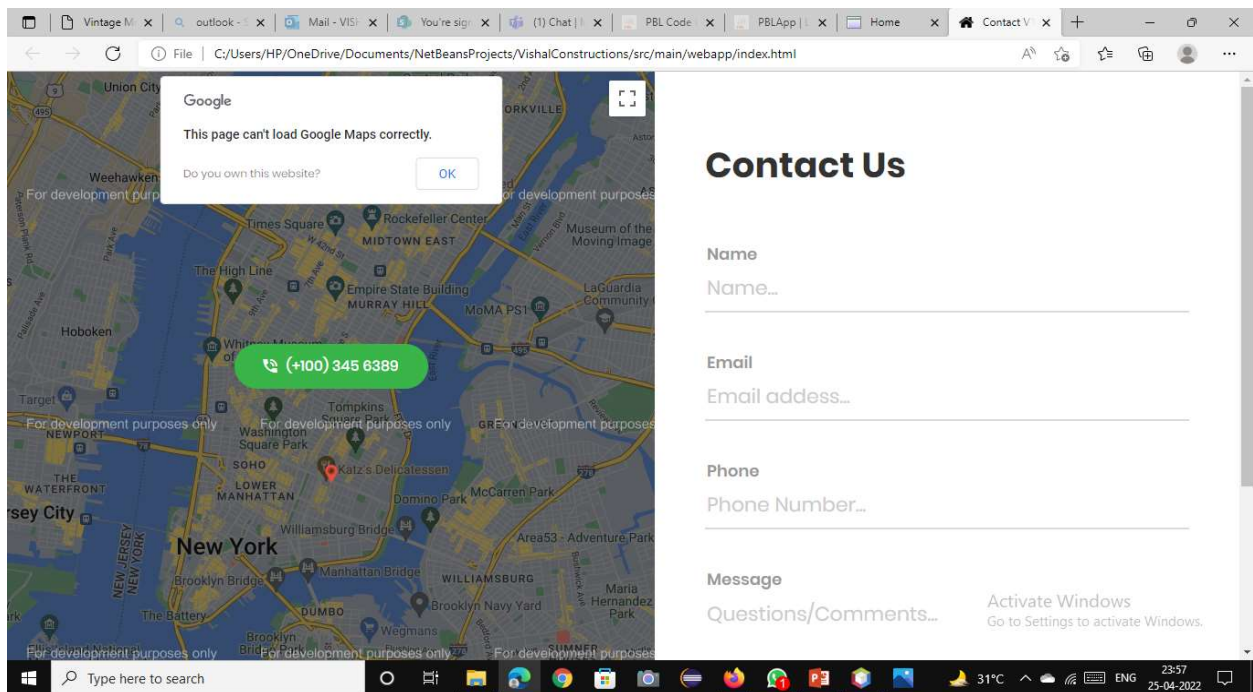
Vintage M ×
outlook - ×
Mail - VISI ×
You're sign ×
(1) Chat | ×
PBL Code ×
PBLApp | ×
Home ×
Contact V ×

File | C:/Users/HP/OneDrive/Documents/NetBeansProjects/VishalConstructions/src/main/webapp/index.html

Google
This page can't load Google Maps correctly.
Do you own this website?
OK

Union City
YORKVILLE
Weehawken
For development purposes only
For development purposes
Times Square
Rockefeller Center
MIDTOWN EAST
Museum of the Moving Image
The High Line
Empire State Building
MURRAY HILL
LaGuardia Community
MoMA PS1
Hoboken
(+100) 345 6389
Tompkins Square Park
For development purposes only
For development purposes only
For development purposes
NEWPORT
Washington Square Park
SOHO
Katz's Delicatessen
THE WATERFRONT
LOWER MANHATTAN
Domino Park
McCarren Park
rsey City
Williamsburg Bridge
New York
Area53 - Adventure Park
NEW JERSEY NEW YORK
Brooklyn Bridge
Manhattan Bridge
WILLIAMSBURG
Maria Hernandez Park
The Battery
DUMBO
Brooklyn Navy Yard
Wegmans
Brooklyn
For development purposes only
For development purposes only
For development purposes

Contact Us

Name
Name...

Email
Email addess...

Phone
Phone Number...

Message
Questions/Comments...

Activate Windows
Go to Settings to activate Windows.

Type here to search
31°C ENG 23:57 25-04-2022